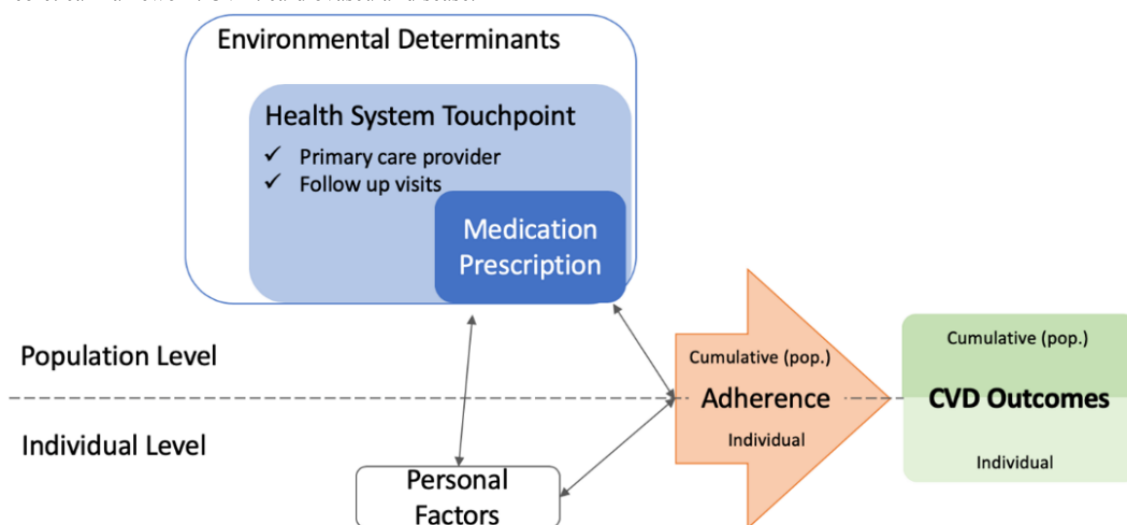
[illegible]

Environmental Determinants

Health System Touchpoint

✓ Primary care provider
✓ Follow up visits

Medication Prescription

Population Level

Individual Level

Personal Factors

Cumulative (pop.)

Adherence

Individual

Cumulative (pop.)

CVD Outcomes

Individual